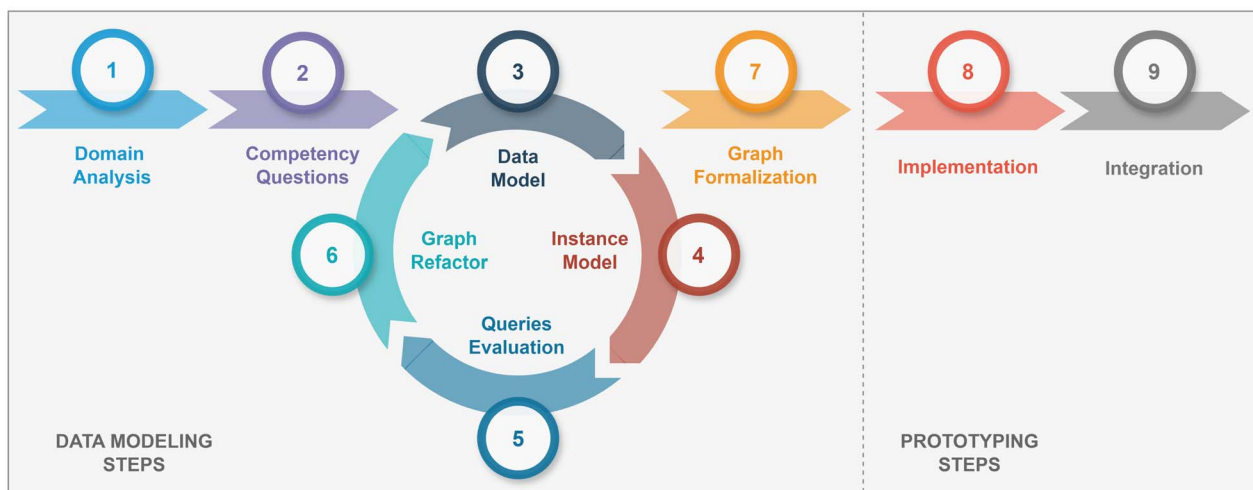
1
Domain Analysis

2
Competency Questions

3
Data Model

4
Instance Model

5
Queries Evaluation

6
Graph Refactor

7
Graph Formalization

8
Implementation

9
Integration

DATA MODELING STEPS

PROTOTYPING STEPS